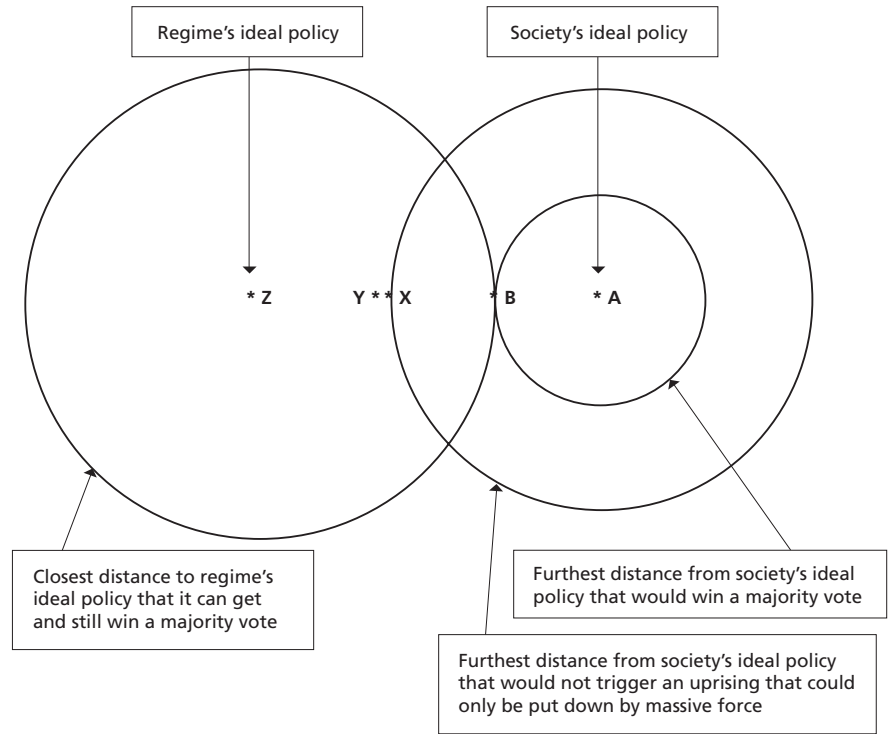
Regime's ideal policy

Society's ideal policy

* Z

Y * * X

* B

* A

Closest distance to regime's ideal policy that it can get and still win a majority vote

Furthest distance from society's ideal policy that would win a majority vote

Furthest distance from society's ideal policy that would not trigger an uprising that could only be put down by massive force